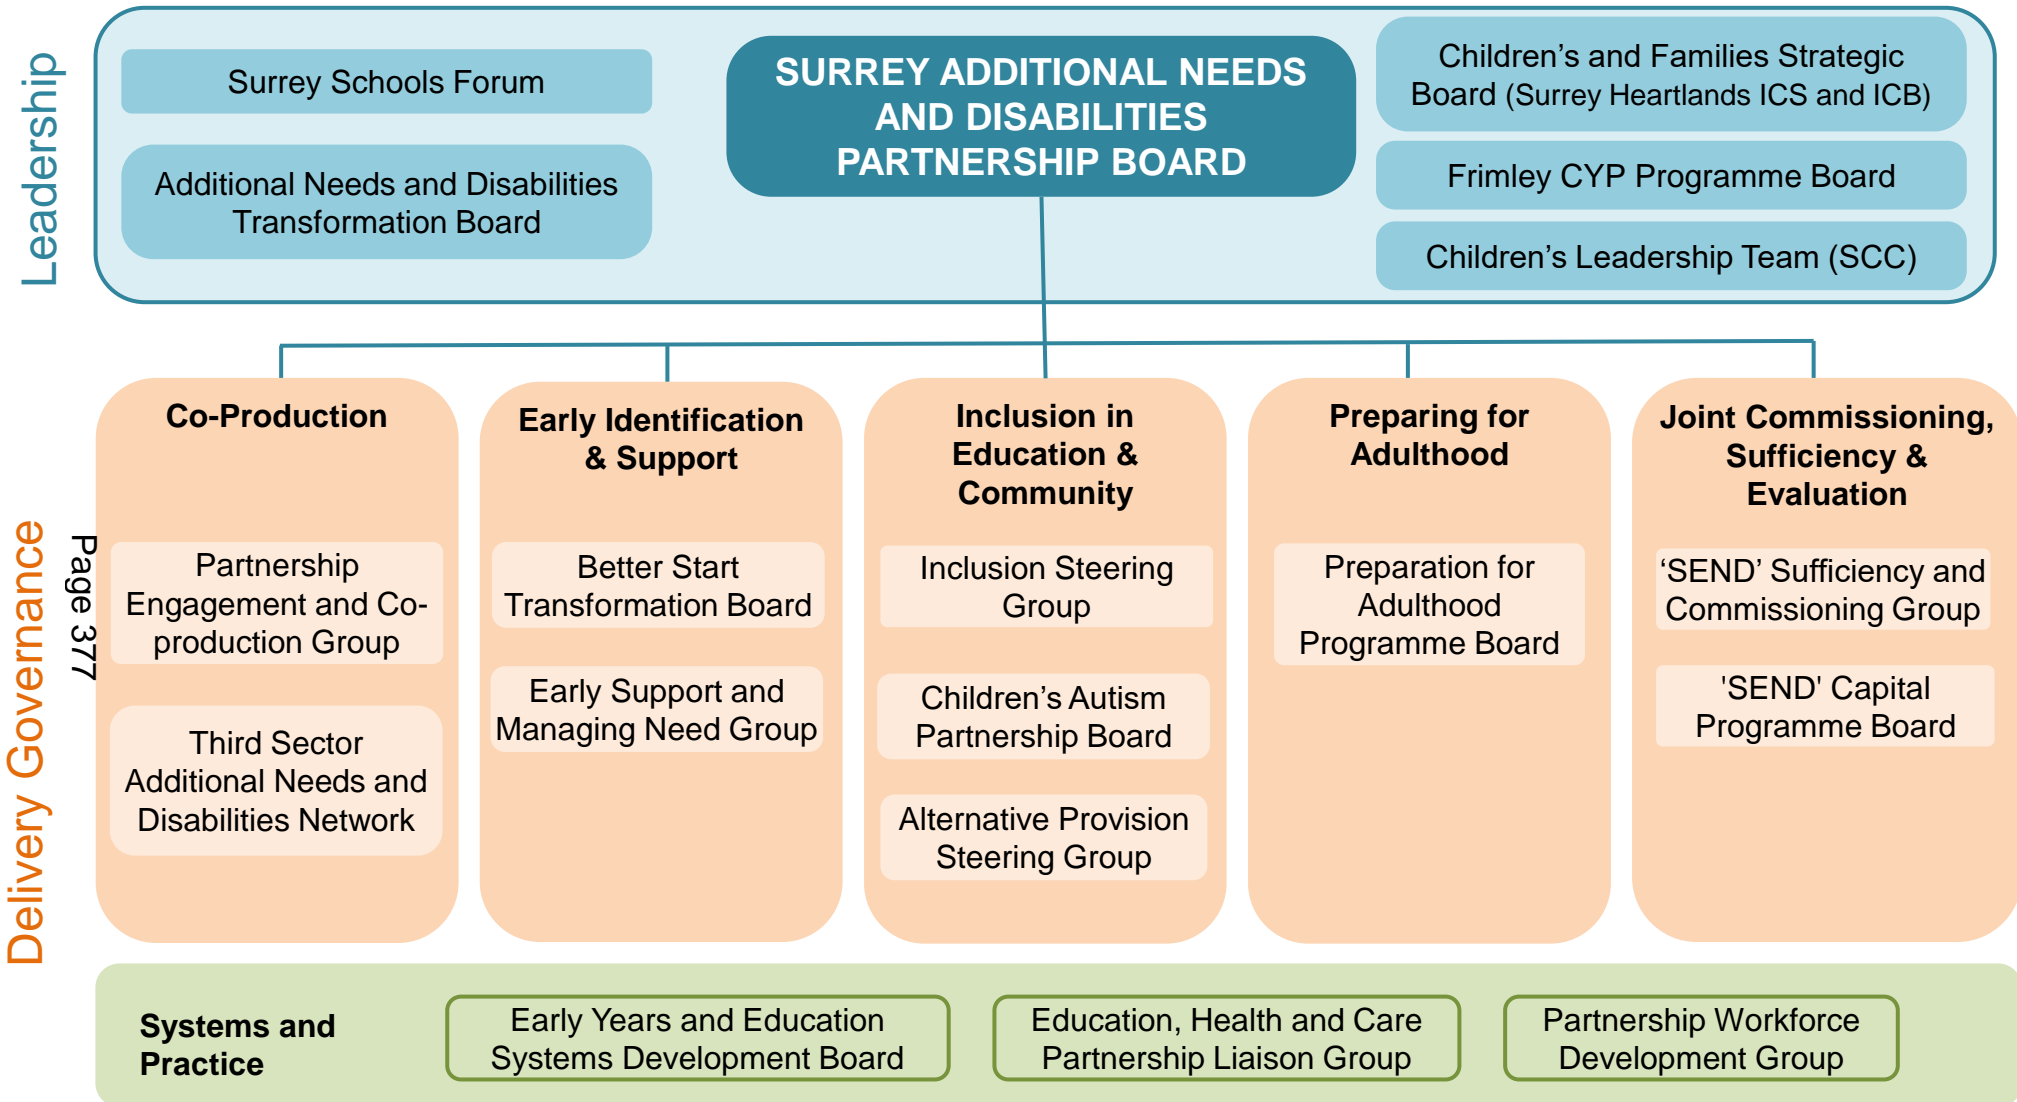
Leadership

Surrey Schools Forum

Additional Needs and Disabilities Transformation Board

SURREY ADDITIONAL NEEDS AND DISABILITIES PARTNERSHIP BOARD

Children's and Families Strategic Board (Surrey Heartlands ICS and ICB)

Frimley CYP Programme Board

Children's Leadership Team (SCC)

Delivery Governance

Page 377

Co-Production

Partnership Engagement and Co-production Group

Third Sector Additional Needs and Disabilities Network

Early Identification & Support

Better Start Transformation Board

Early Support and Managing Need Group

Inclusion in Education & Community

Inclusion Steering Group

Children's Autism Partnership Board

Alternative Provision Steering Group

Preparing for Adulthood

Preparation for Adulthood Programme Board

Joint Commissioning, Sufficiency & Evaluation

'SEND' Sufficiency and Commissioning Group

'SEND' Capital Programme Board

Systems and Practice

Early Years and Education Systems Development Board

Education, Health and Care Partnership Liaison Group

Partnership Workforce Development Group